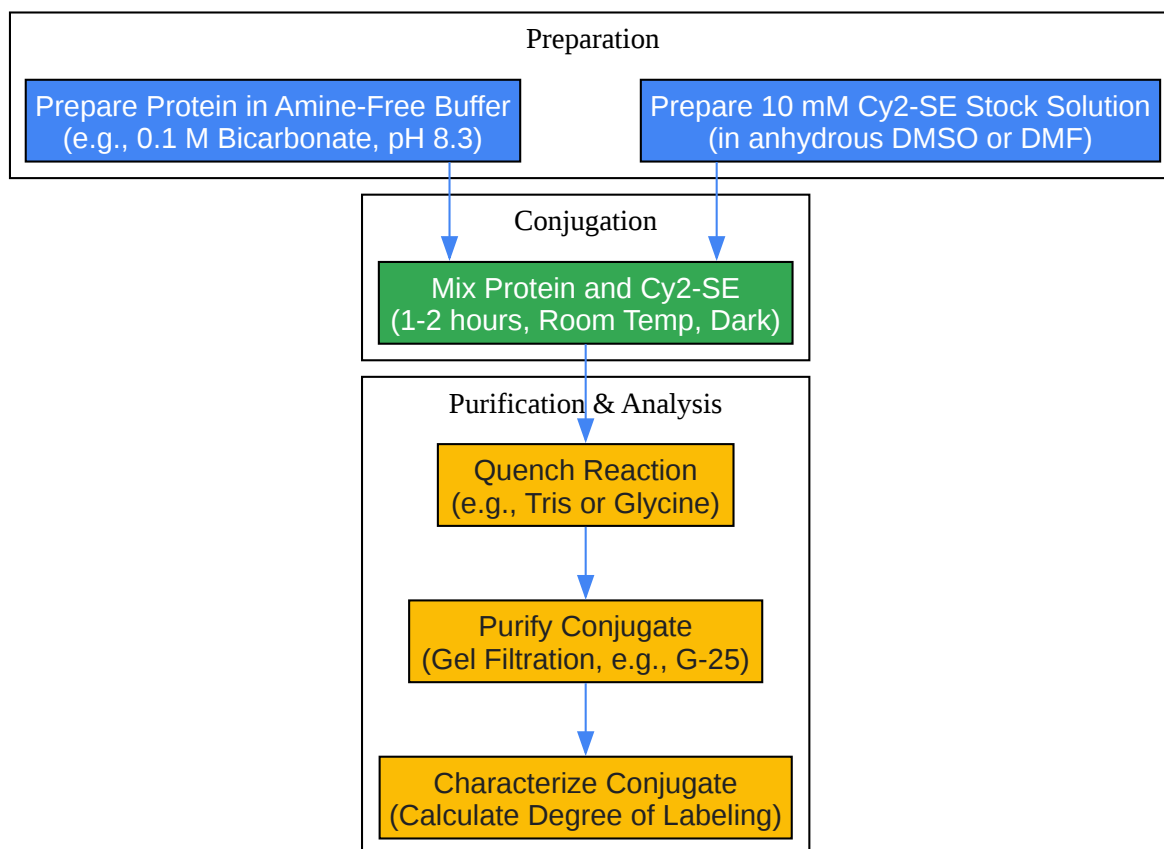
Preparation

Prepare Protein in Amine-Free Buffer
(e.g., 0.1 M Bicarbonate, pH 8.3)

Prepare 10 mM Cy2-SE Stock Solution
(in anhydrous DMSO or DMF)

Conjugation

Mix Protein and Cy2-SE
(1-2 hours, Room Temp, Dark)

Purification & Analysis

Quench Reaction
(e.g., Tris or Glycine)

Purify Conjugate
(Gel Filtration, e.g., G-25)

Characterize Conjugate
(Calculate Degree of Labeling)